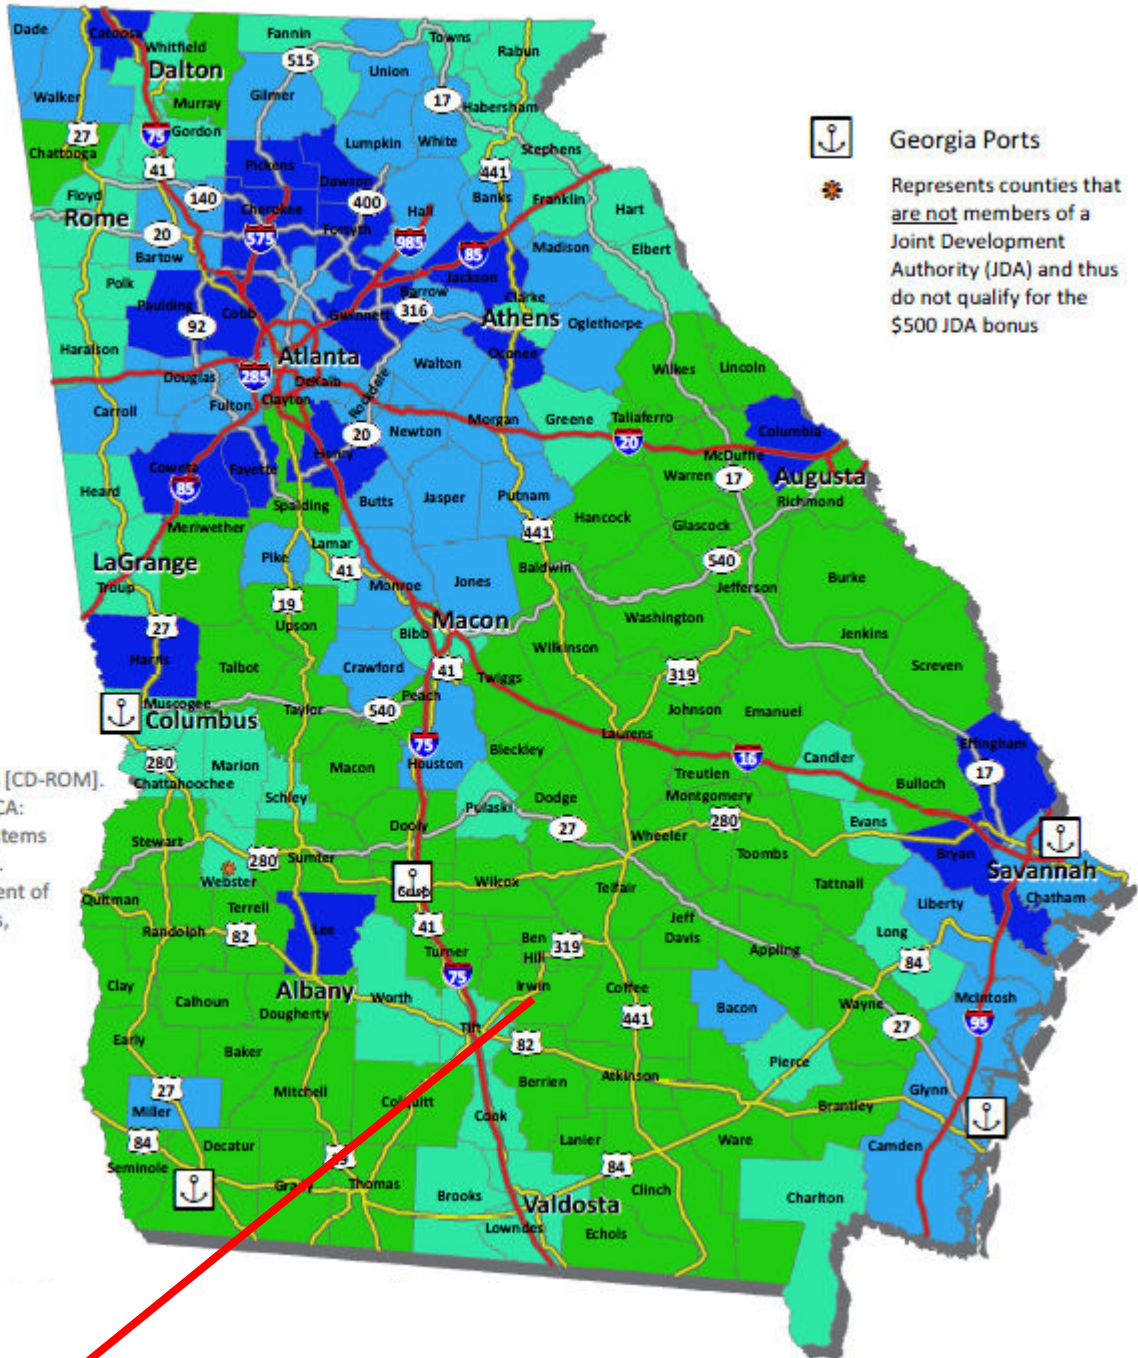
Georgia Ports

Represents counties that are not members of a Joint Development Authority (JDA) and thus do not qualify for the $500 JDA bonus

Dade Catoosa Whitfield Dalton Fannin 515 Towns Rabun Union Walker Murray Gilmer 17 Habersham 27 Chattooga 75 Gordon Lumpkin White Stephens 41 Pickens Dawson 441 Floyd 140 400 Banks Franklin Hart Rome Cherokee Hall 575 Forsyth 985 85 Madison Elbert 20 Bartow Jackson Polk Barrow Clarke Paulding Cobb Gwinnett 316 Athens Oglethorpe 92 Haralson Atlanta Walton Oconee Douglas 285 DeKalb Rockdale Wilkes Lincoln Carroll Fulton Clayton Morgan Greene Taliaferro 20 Newton 20 Columbia Henry McDuffie Coweta Fayette Warren 17 Augusta 85 Heard Richmond Spalding Butts Jasper Putnam Hancock Glascock 441 Meriwether Lamar LaGrange Pike 41 Baldwin 540 Troup Monroe Jones Jefferson Burke 19 Upson Macon Washington 27 Bibb Wilkinson Jenkins Harris Talbot Crawford 41 Twiggs 319 Screven Peach Johnson Emanuel Muscogee Taylor 540 Columbus Laurens 75 Effingham 280 Marion Bleckley 16 Candler Chattahoochee Houston Treutlen 17 Macon Bulloch Schley Pulaski Dodge Montgomery Dooly 27 280 Evans Stewart Wheeler Toombs 280 Sumter Bryan Savannah Webster Crisp Wilcox Tattnall Quitman Telfair Chatham Terrell Jeff Davis Liberty Randolph 82 41 Ben Hill 319 Lee Turner Long Appling 84 Clay 75 Irwin Coffee Calhoun Albany Worth Bacon Wayne McIntosh Dougherty 441 27 Early Tift 82 95 Baker Pierce Berrien Atkinson 27 Mitchell Colquitt Glynn Miller Brantley Cook Lanier Ware 84 Decatur Camden 84 Seminole Grady Thomas Brooks Clinch Valdosta Charlton Lowndes Echols

[CD-ROM]. CA: tems ent of